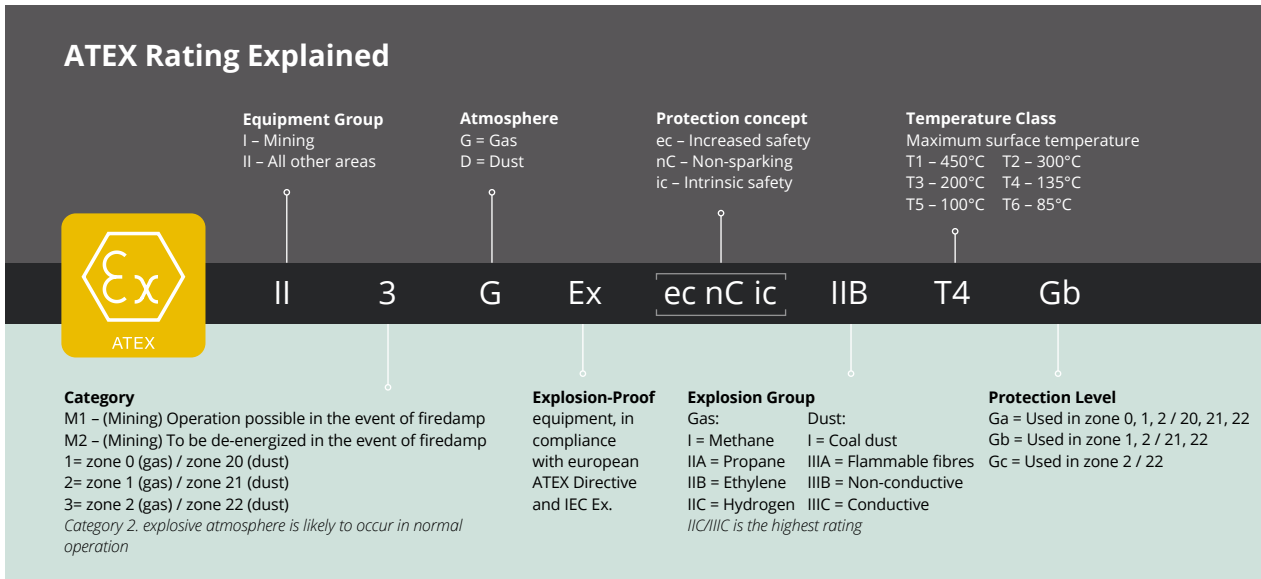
ATEX Rating Explained

Equipment Group
I – Mining
II – All other areas

Atmosphere
G = Gas
D = Dust

Protection concept
ec – Increased safety
nC – Non-sparking
ic – Intrinsic safety

Temperature Class
Maximum surface temperature
T1 – 450°C T2 – 300°C
T3 – 200°C T4 – 135°C
T5 – 100°C T6 – 85°C

Ex
ATEX

II 3 G Ex ec nC ic IIB T4 Gb

Category
M1 – (Mining) Operation possible in the event of firedamp
M2 – (Mining) To be de-energized in the event of firedamp
1= zone 0 (gas) / zone 20 (dust)
2= zone 1 (gas) / zone 21 (dust)
3= zone 2 (gas) / zone 22 (dust)
Category 2. explosive atmosphere is likely to occur in normal operation

Explosion-Proof
equipment, in compliance with european ATEX Directive and IEC Ex.

Explosion Group
Gas:
I = Methane
IIA = Propane
IIB = Ethylene
IIC = Hydrogen
Dust:
I = Coal dust
IIIA = Flammable fibres
IIIB = Non-conductive
IIIC = Conductive
IIC/IIIC is the highest rating

Protection Level
Ga = Used in zone 0, 1, 2 / 20, 21, 22
Gb = Used in zone 1, 2 / 21, 22
Gc = Used in zone 2 / 22